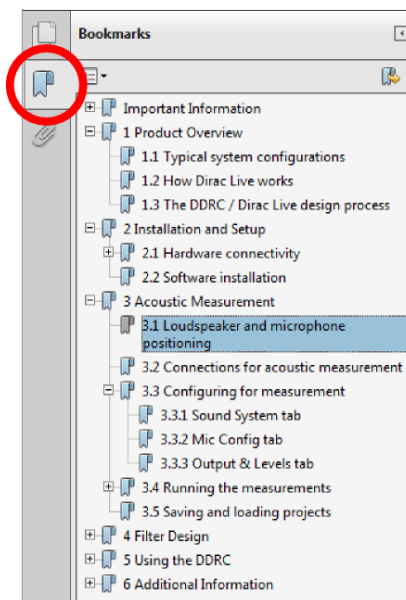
Bookmarks

Important Information
1 Product Overview
1.1 Typical system configurations
1.2 How Dirac Live works
1.3 The DDRC / Dirac Live design process
2 Installation and Setup
2.1 Hardware connectivity
2.2 Software installation
3 Acoustic Measurement
3.1 Loudspeaker and microphone positioning
3.2 Connections for acoustic measurement
3.3 Configuring for measurement
3.3.1 Sound System tab
3.3.2 Mic Config tab
3.3.3 Output & Levels tab
3.4 Running the measurements
3.5 Saving and loading projects
4 Filter Design
5 Using the DDRC
6 Additional Information